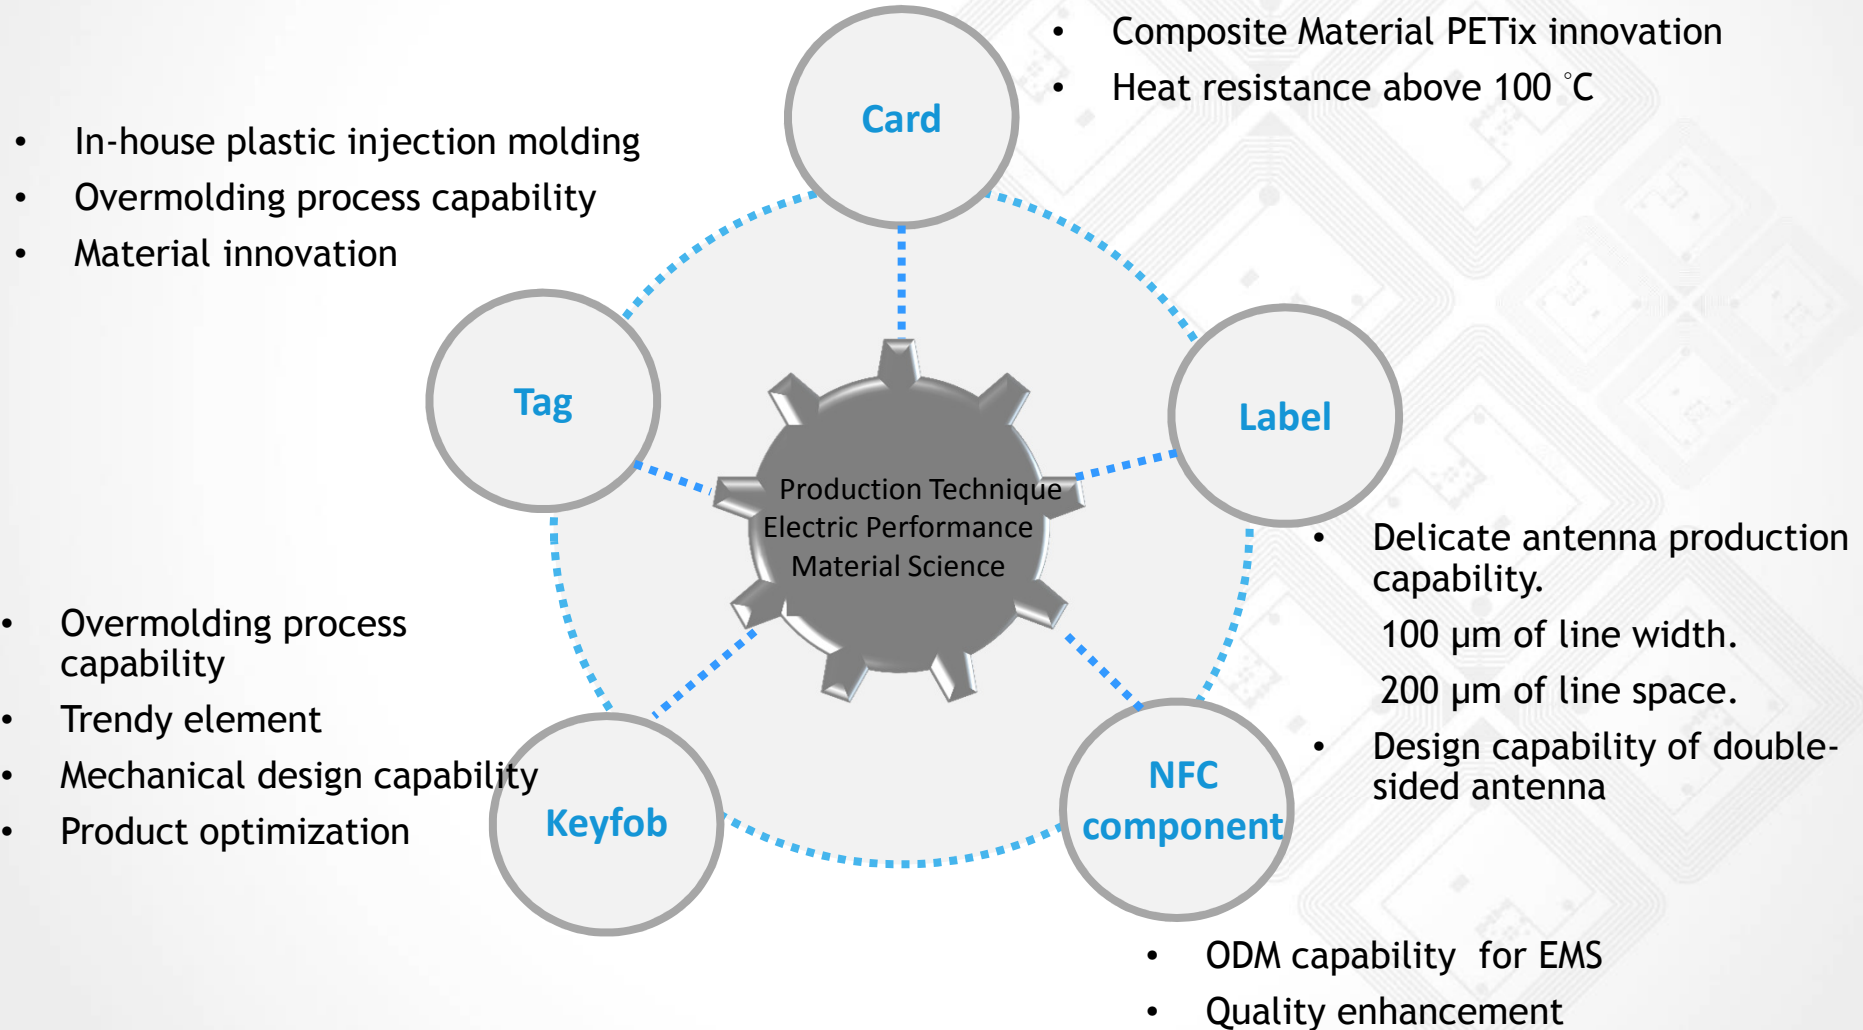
Card

- Composite Material PETix innovation
- Heat resistance above 100 °C

- In-house plastic injection molding
- Overmolding process capability
- Material innovation

Tag

Label

Production Technique
Electric Performance
Material Science

- Delicate antenna production capability.
100 μm of line width.
200 μm of line space.
- Design capability of double-sided antenna

- Overmolding process capability
- Trendy element
- Mechanical design capability
- Product optimization

Keyfob

NFC component

- ODM capability for EMS
- Quality enhancement